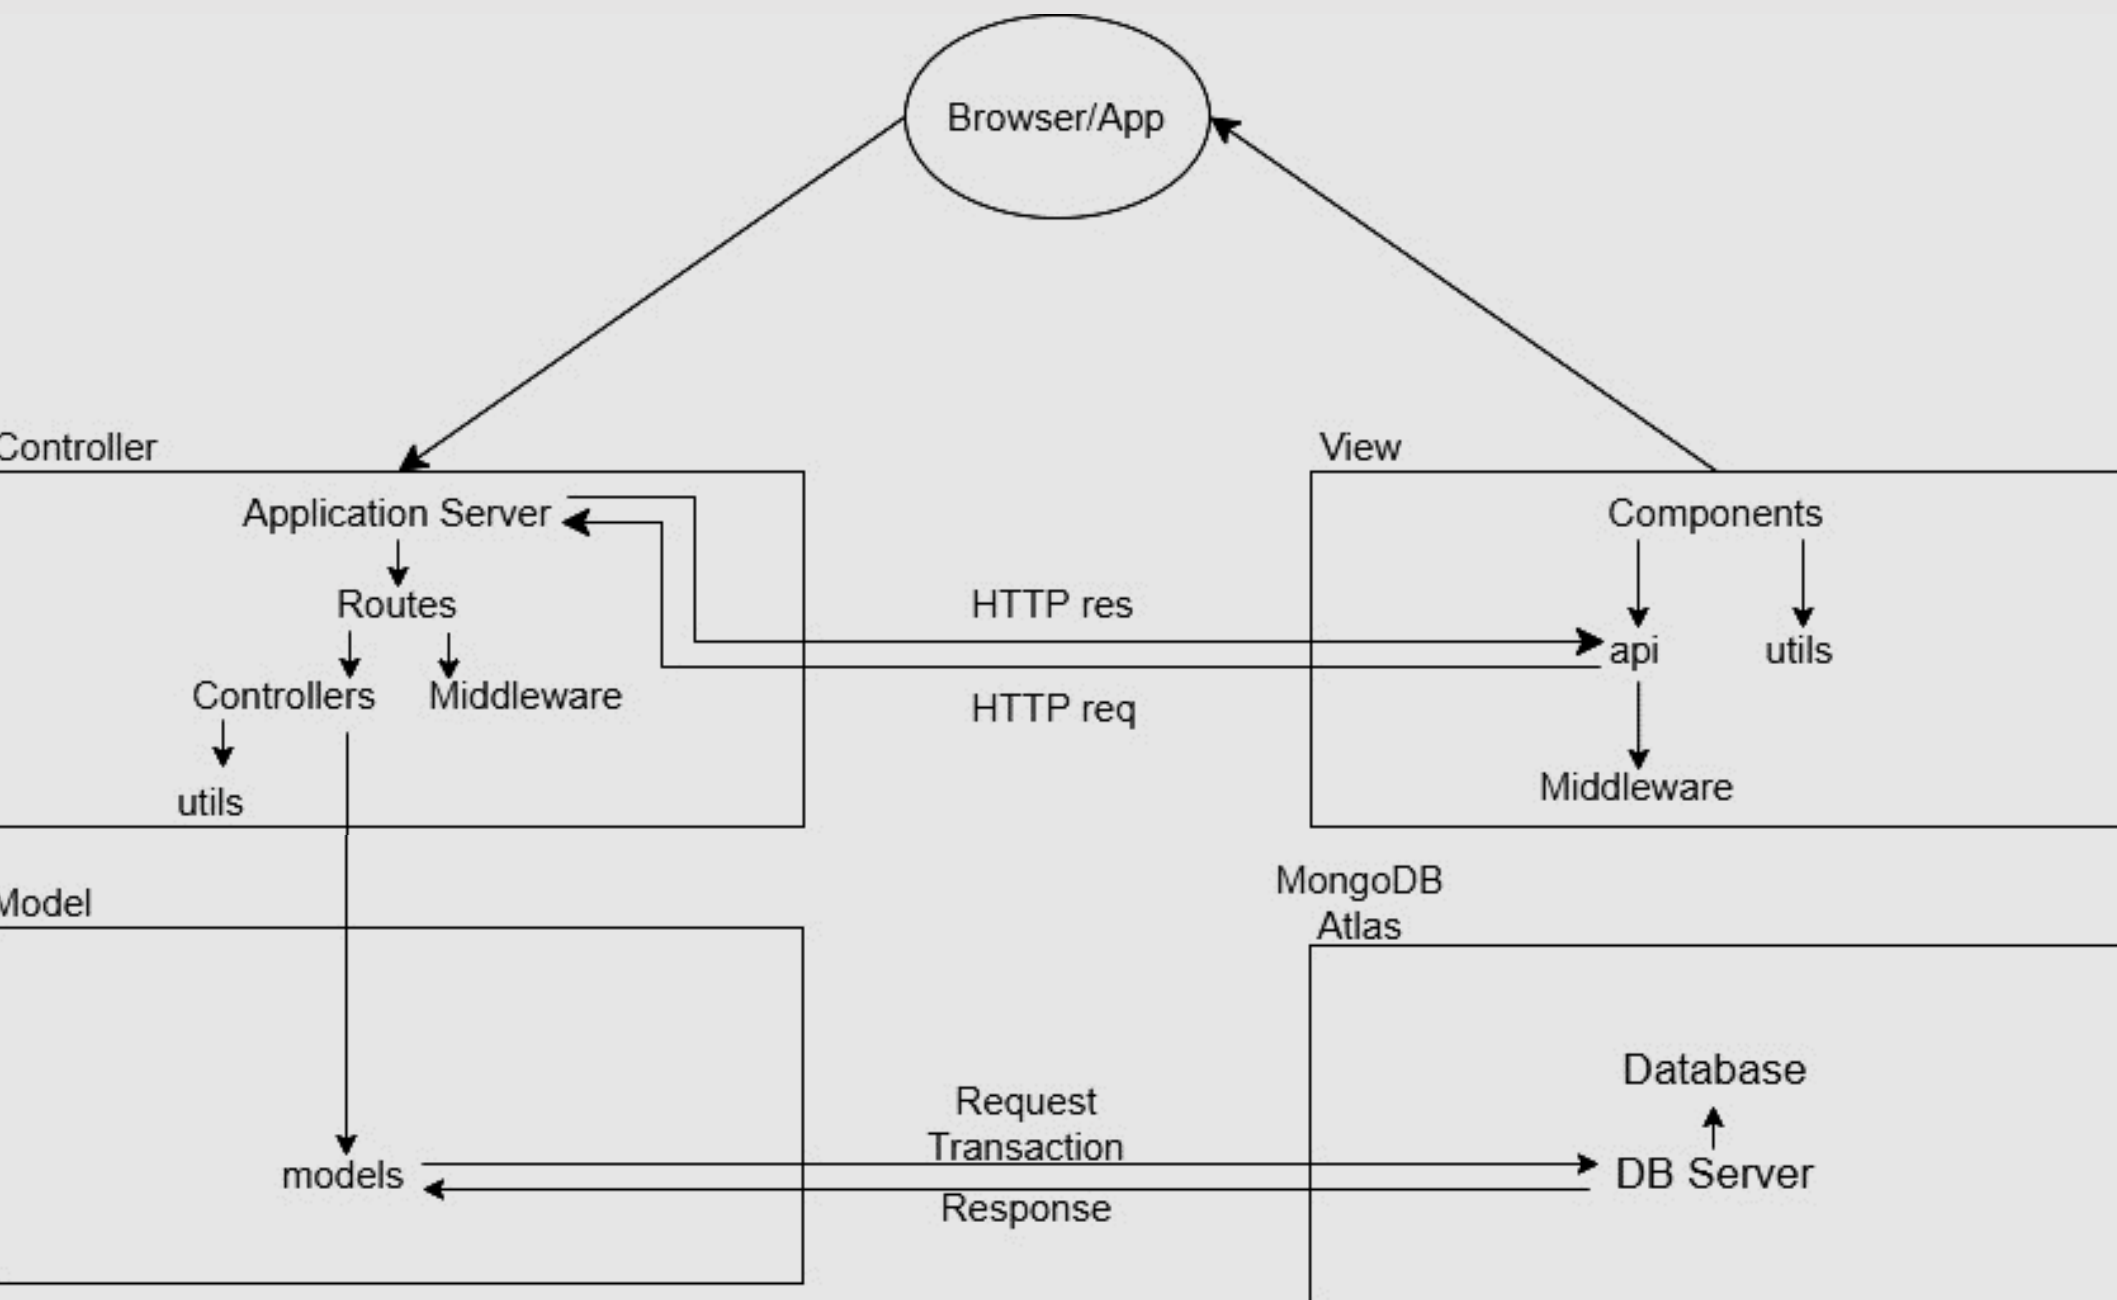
Browser/App

Controller

Application Server

Routes

Controllers

Middleware

utils

View

Components

api

utils

Middleware

HTTP res

HTTP req

Model

models

Request Transaction

Response

MongoDB Atlas

Database

DB Server